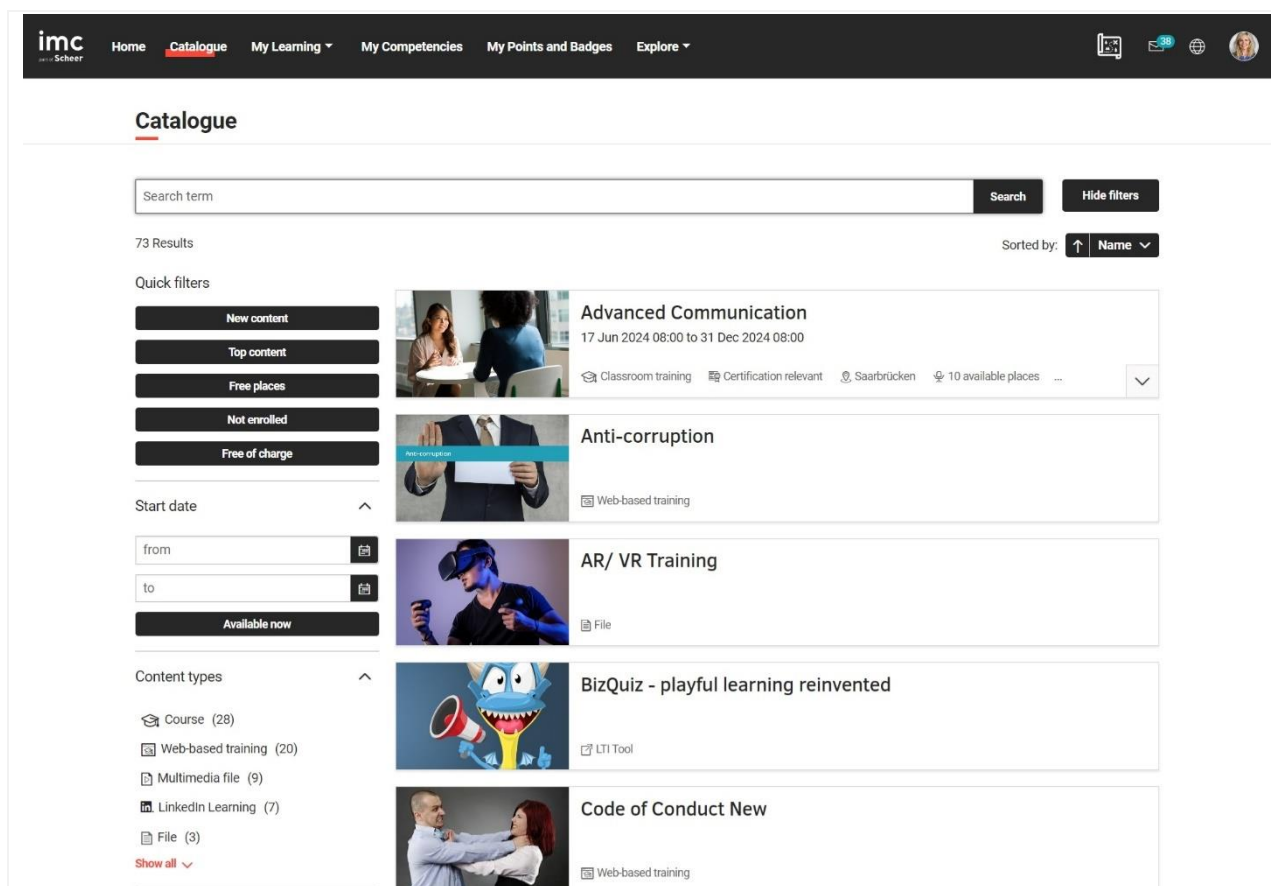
imc
part of Scheer

Home Catalogue My Learning My Competencies My Points and Badges Explore

38

Catalogue

Search term

Search

Hide filters

73 Results

Sorted by: Name

Quick filters

New content

Top content

Free places

Not enrolled

Free of charge

Start date

from

to

Available now

Content types

Course (28)

Web-based training (20)

Multimedia file (9)

LinkedIn Learning (7)

File (3)

Show all

Advanced Communication

17 Jun 2024 08:00 to 31 Dec 2024 08:00

Classroom training Certification relevant Saarbrücken 10 available places ...

Anti-corruption

Anti-corruption

Web-based training

AR/ VR Training

File

BizQuiz - playful learning reinvented

LTI Tool

Code of Conduct New

Web-based training